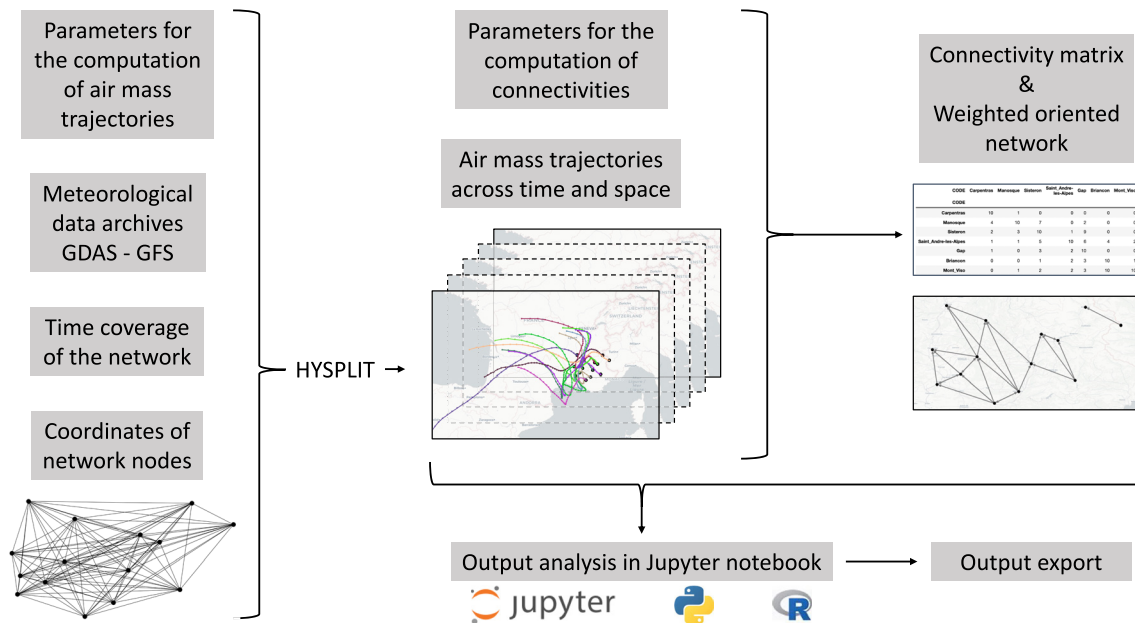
Parameters for the computation of air mass trajectories

Meteorological data archives GDAS - GFS

Time coverage of the network

Coordinates of network nodes

HYSPLIT

Parameters for the computation of connectivities

Air mass trajectories across time and space

Connectivity matrix & Weighted oriented network

| CODE | Carpentras | Manosque | Sisteron | Saint_Andre-les-Alpes | Gap | Briancon | Mont_Viso |
|---|---|---|---|---|---|---|---|
| CODE | | | | | | | |
| Carpentras | 10 | 1 | 0 | 0 | 0 | 0 | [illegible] |
| Manosque | 4 | 10 | 7 | 8 | 2 | 0 | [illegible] |
| Sisteron | 2 | 3 | 10 | 1 | 9 | 0 | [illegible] |
| Saint_Andre-les-Alpes | 1 | 1 | 5 | 10 | 6 | 4 | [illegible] |
| Gap | 1 | 0 | 3 | 2 | 10 | 0 | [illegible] |
| Briancon | 0 | 0 | 1 | 2 | 3 | 10 | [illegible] |
| Mont_Viso | 0 | 1 | 2 | 2 | 3 | 10 | 10 |

Output analysis in Jupyter notebook

Output export

jupyter

R